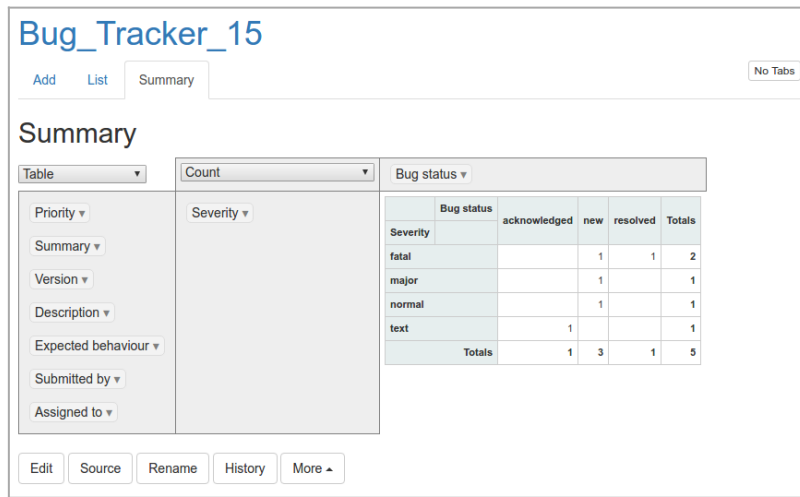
Bug_Tracker_15

Add List Summary

No Tabs

Summary

Table ▾

Count ▾

Bug status ▾

Priority ▾
Summary ▾
Version ▾
Description ▾
Expected behaviour ▾
Submitted by ▾
Assigned to ▾

Severity ▾

| Bug status / Severity | acknowledged | new | resolved | Totals |
|---|---|---|---|---|
| fatal | | 1 | 1 | 2 |
| major | | 1 | | 1 |
| normal | | 1 | | 1 |
| text | 1 | | | 1 |
| Totals | 1 | 3 | 1 | 5 |

Edit Source Rename History More ▴